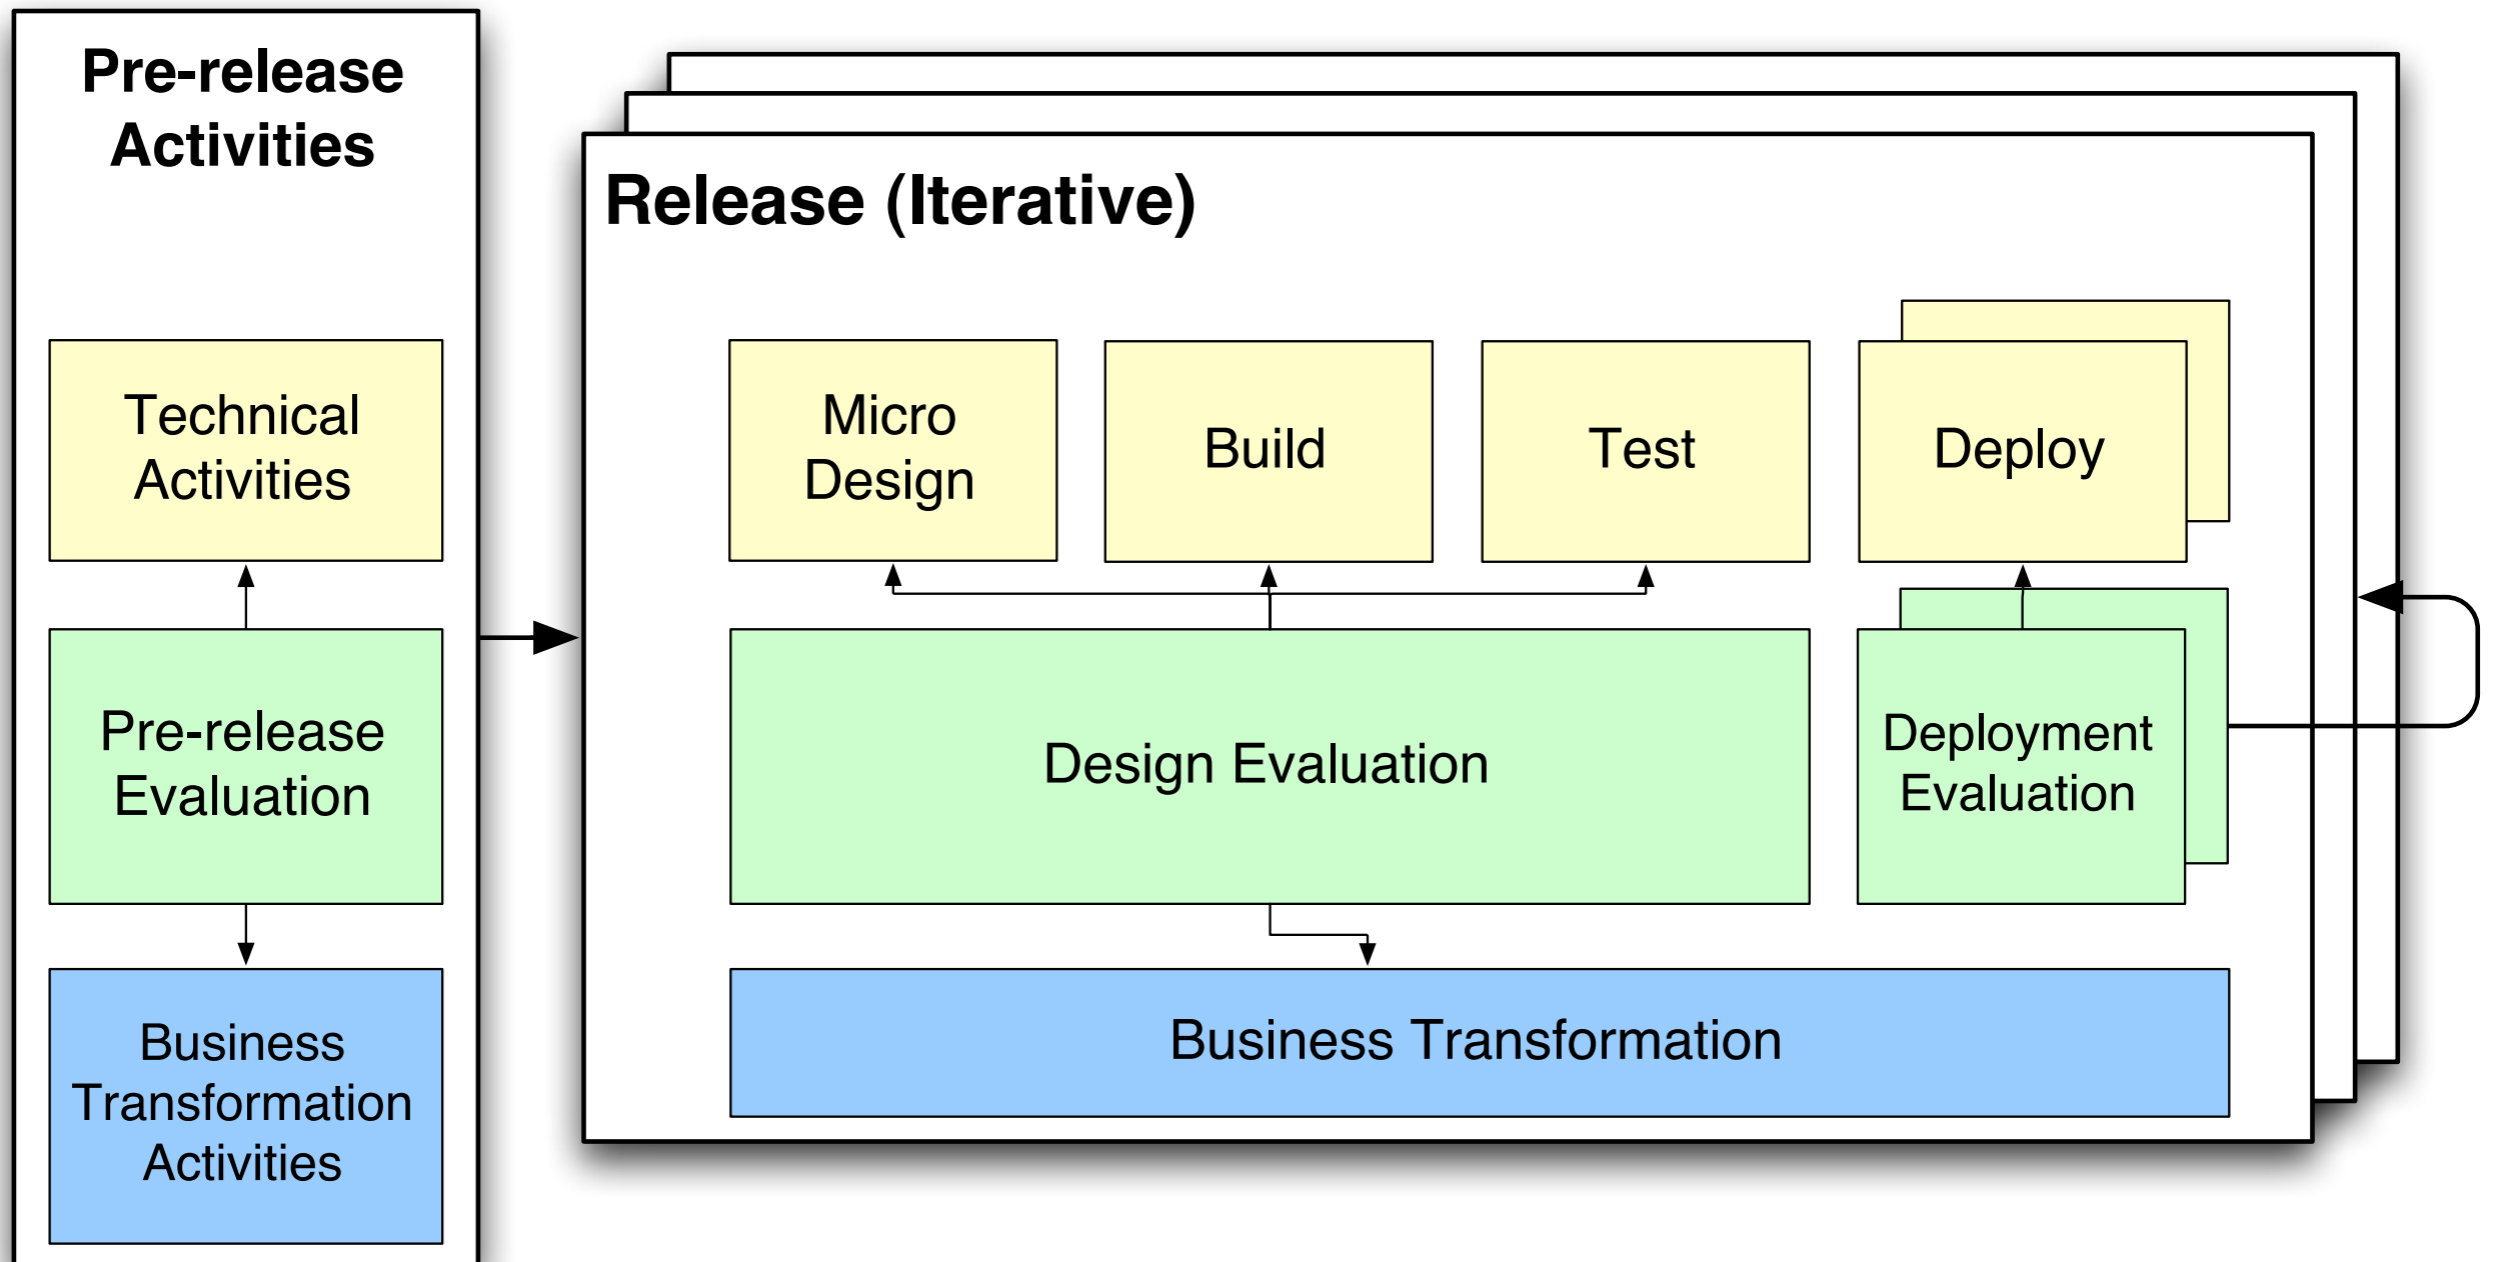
Pre-release Activities

Technical Activities

Pre-release Evaluation

Business Transformation Activities

Release (Iterative)

Micro Design

Build

Test

Deploy

Design Evaluation

Deployment Evaluation

Business Transformation